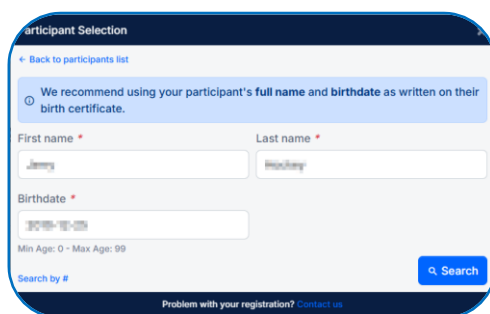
articipant Selection

← Back to participants list

We recommend using your participant's **full name** and **birthdate** as written on their birth certificate.

First name *

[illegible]

Last name *

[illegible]

Birthdate *

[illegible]

Min Age: 0 - Max Age: 99

Search by #

Search

Problem with your registration? Contact us